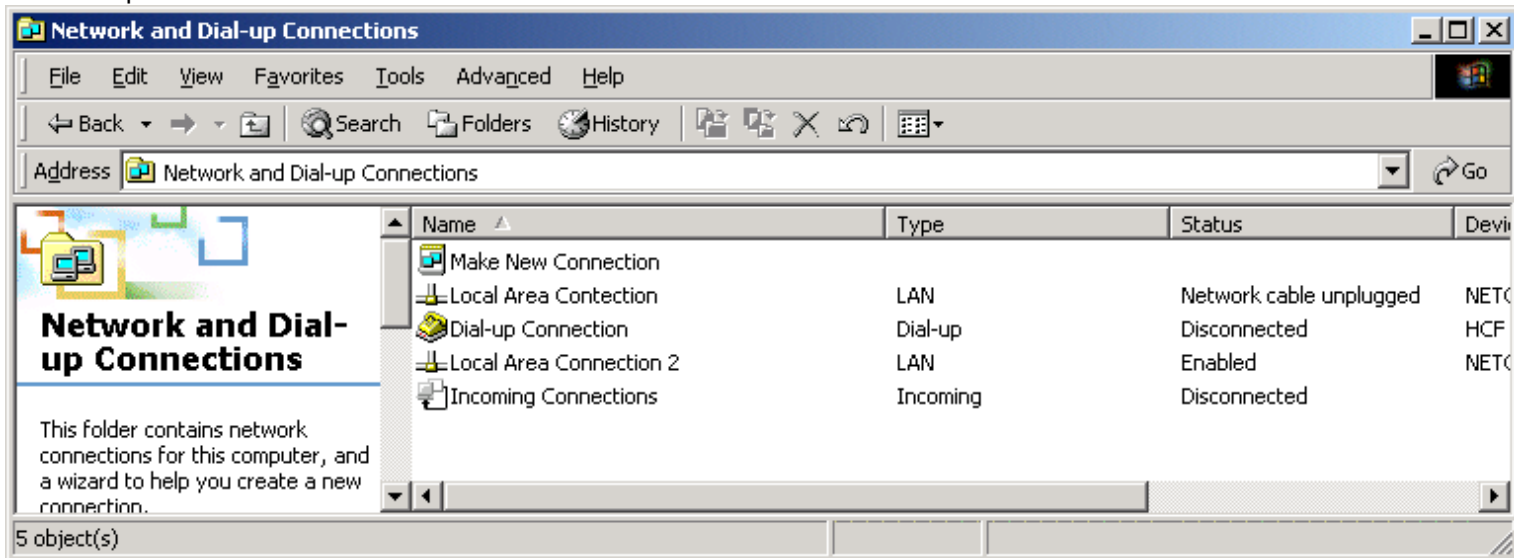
Network and Dial-up Connections

File Edit View Favorites Tools Advanced Help

Back Search Folders History

Address Network and Dial-up Connections Go

Network and Dial-up Connections

This folder contains network connections for this computer, and a wizard to help you create a new connection.

| Name | Type | Status | Devi |
|---|---|---|---|
| Make New Connection | | | |
| Local Area Contection | LAN | Network cable unplugged | NETC |
| Dial-up Connection | Dial-up | Disconnected | HCF |
| Local Area Connection 2 | LAN | Enabled | NETC |
| Incoming Connections | Incoming | Disconnected | |

5 object(s)